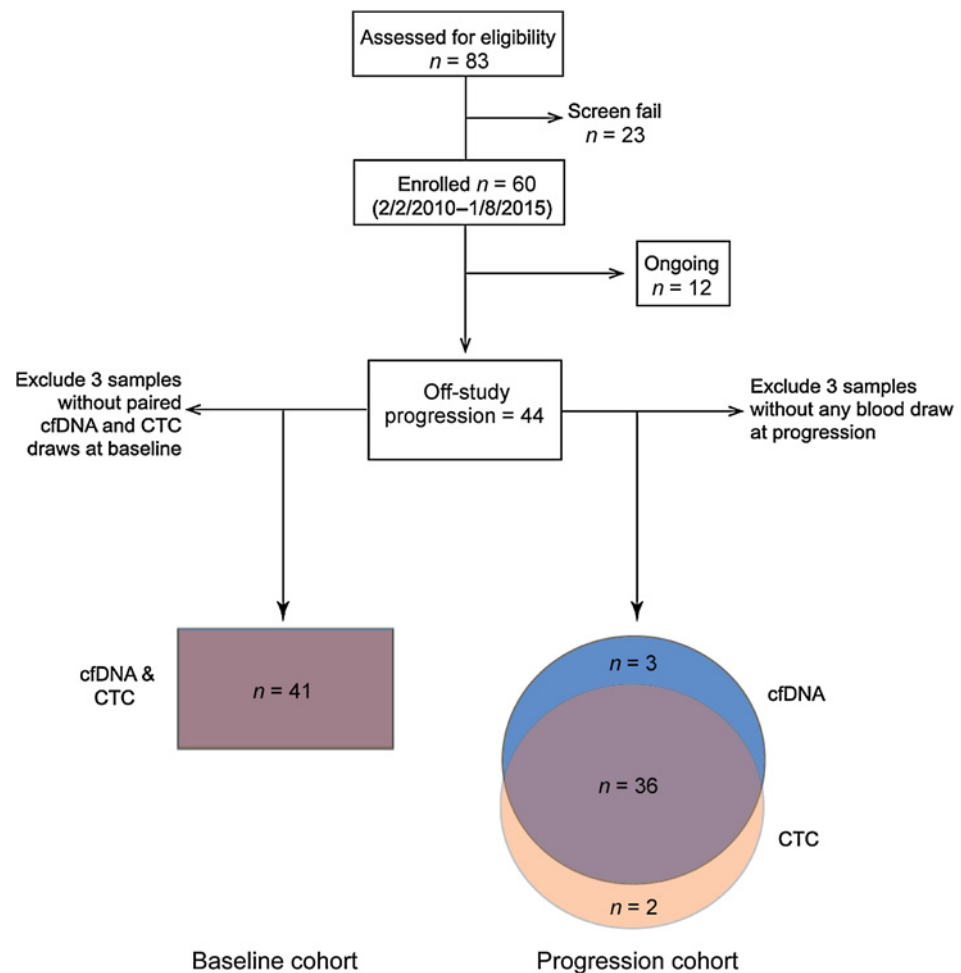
Assessed for eligibility
$n$ = 83

Screen fail
$n$ = 23

Enrolled $n$ = 60
(2/2/2010–1/8/2015)

Ongoing
$n$ = 12

Exclude 3 samples without paired cfDNA and CTC draws at baseline

Off-study progression = 44

Exclude 3 samples without any blood draw at progression

cfDNA & CTC

$n$ = 41

$n$ = 3

cfDNA

$n$ = 36

CTC

$n$ = 2

Baseline cohort

Progression cohort